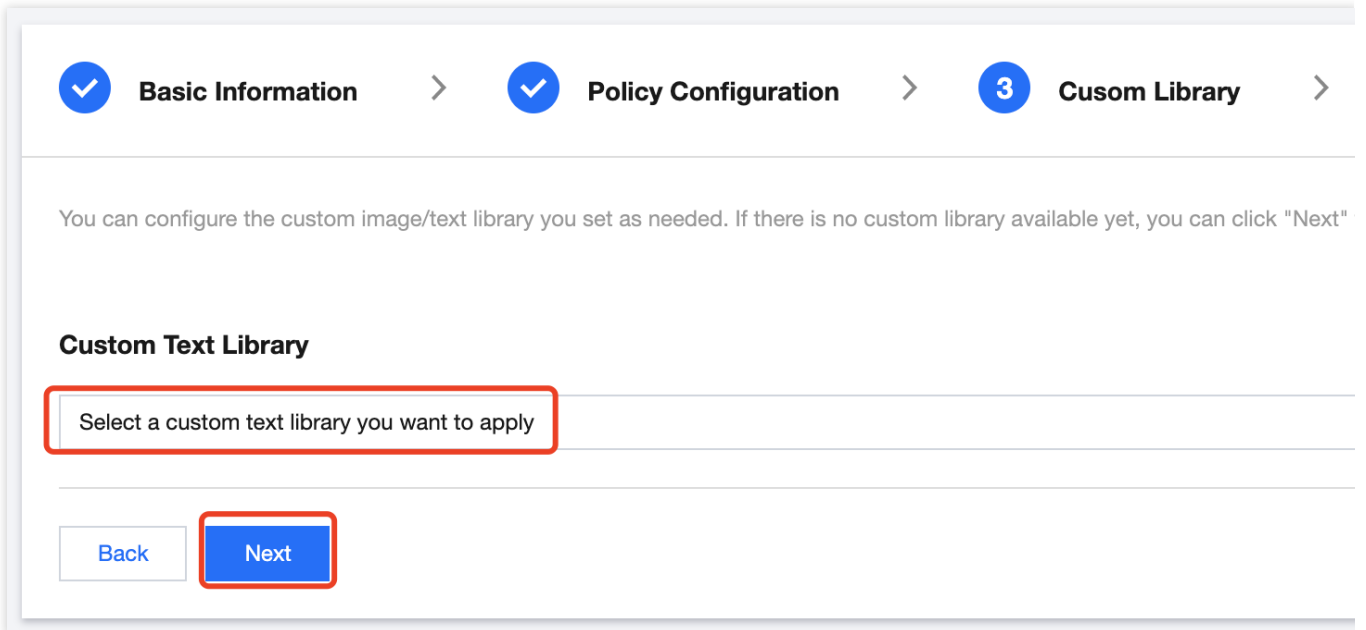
Basic Information > Policy Configuration > 3 Cusom Library >

You can configure the custom image/text library you set as needed. If there is no custom library available yet, you can click "Next"

Custom Text Library

Select a custom text library you want to apply

Back Next